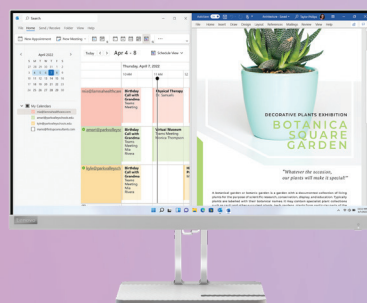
Search

File Home Send / Receive Folder View Help

New Appointment

New Meeting

April 2023

Today

Apr 4 - 8

Schedule View

Thursday, April 7, 2023

Birthday Call with Grandma
Teams Meeting

Physical Therapy
Dr. Gonzalez

Birthday Call with Grandma
Teams Meeting
Mike Rivera

Virtual Museum Tour
Teams Meeting
Donna Thompson

Birthday Call with Grandma
Teams Meeting
Mike Rivera

My Calendars

DECORATIVE PLANTS EXHIBITION

BOTANICA SQUARE GARDEN

"Whatever the occasion, our plants will make it special!"